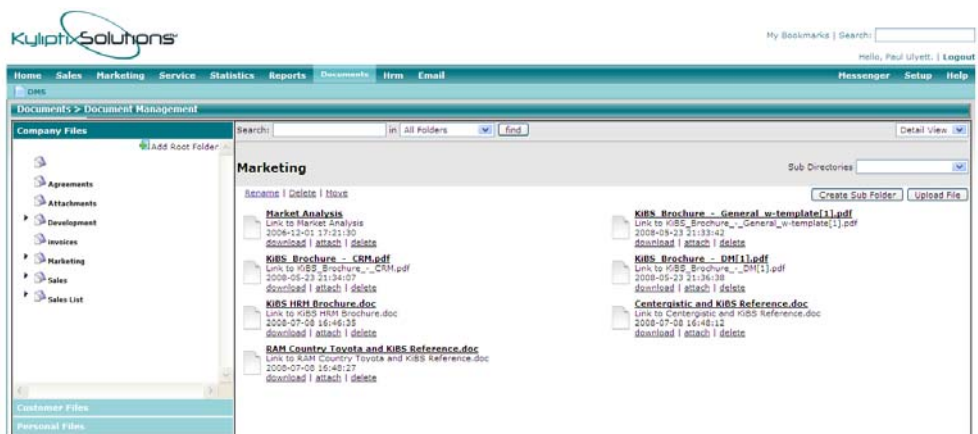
KyliptixSolutions

My Bookmarks | Search:

Hello, Paul Ulyett. | Logout

Home Sales Marketing Service Statistics Reports Documents Hrm Email Messenger Setup Help

DMS

Documents > Document Management

Company Files

Add Root Folder

Agreements

Attachments

Development

invoices

Marketing

Sales

Sales List

Customer Files

Personal Files

Search: in All Folders find Detail View

Marketing

Sub Directories

Rename | Delete | Move

Create Sub Folder Upload File

Market Analysis
Link to Market Analysis
2006-12-01 17:21:30
download | attach | delete

KiBS_Brochure_-_General_w-template[1].pdf
Link to KiBS_Brochure_-_General_w-template[1].pdf
2008-05-23 21:33:42
download | attach | delete

KiBS_Brochure_-_CRM.pdf
Link to KiBS_Brochure_-_CRM.pdf
2008-05-23 21:34:07
download | attach | delete

KiBS_Brochure_-_DM[1].pdf
Link to KiBS_Brochure_-_DM[1].pdf
2008-05-23 21:36:38
download | attach | delete

KiBS HRM Brochure.doc
Link to KiBS HRM Brochure.doc
2008-07-08 16:46:35
download | attach | delete

Centergistic and KiBS Reference.doc
Link to Centergistic and KiBS Reference.doc
2008-07-08 16:48:12
download | attach | delete

RAM Country Toyota and KiBS Reference.doc
Link to RAM Country Toyota and KiBS Reference.doc
2008-07-08 16:48:27
download | attach | delete